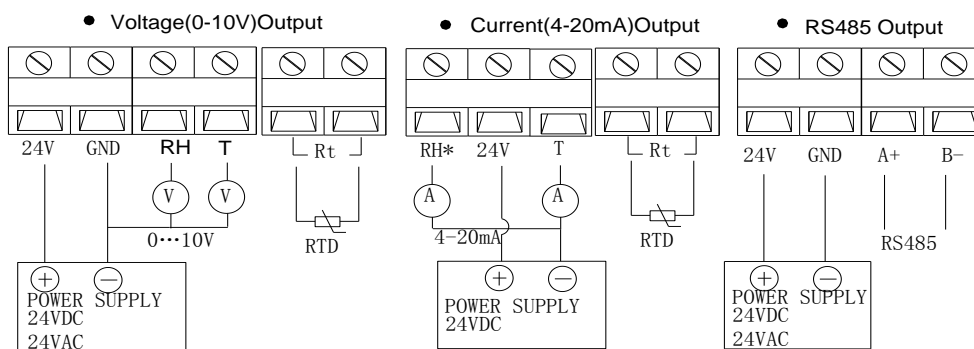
Voltage(0-10V)Output

24V GND RH T

Rt

V V

0…10V

RTD

+ −
POWER SUPPLY
24VDC
24VAC

Current(4-20mA)Output

RH* 24V T

Rt

A A

4−20mA

RTD

+ −
POWER SUPPLY
24VDC

RS485 Output

24V GND A+ B−

RS485

+ −
POWER SUPPLY
24VDC
24VAC